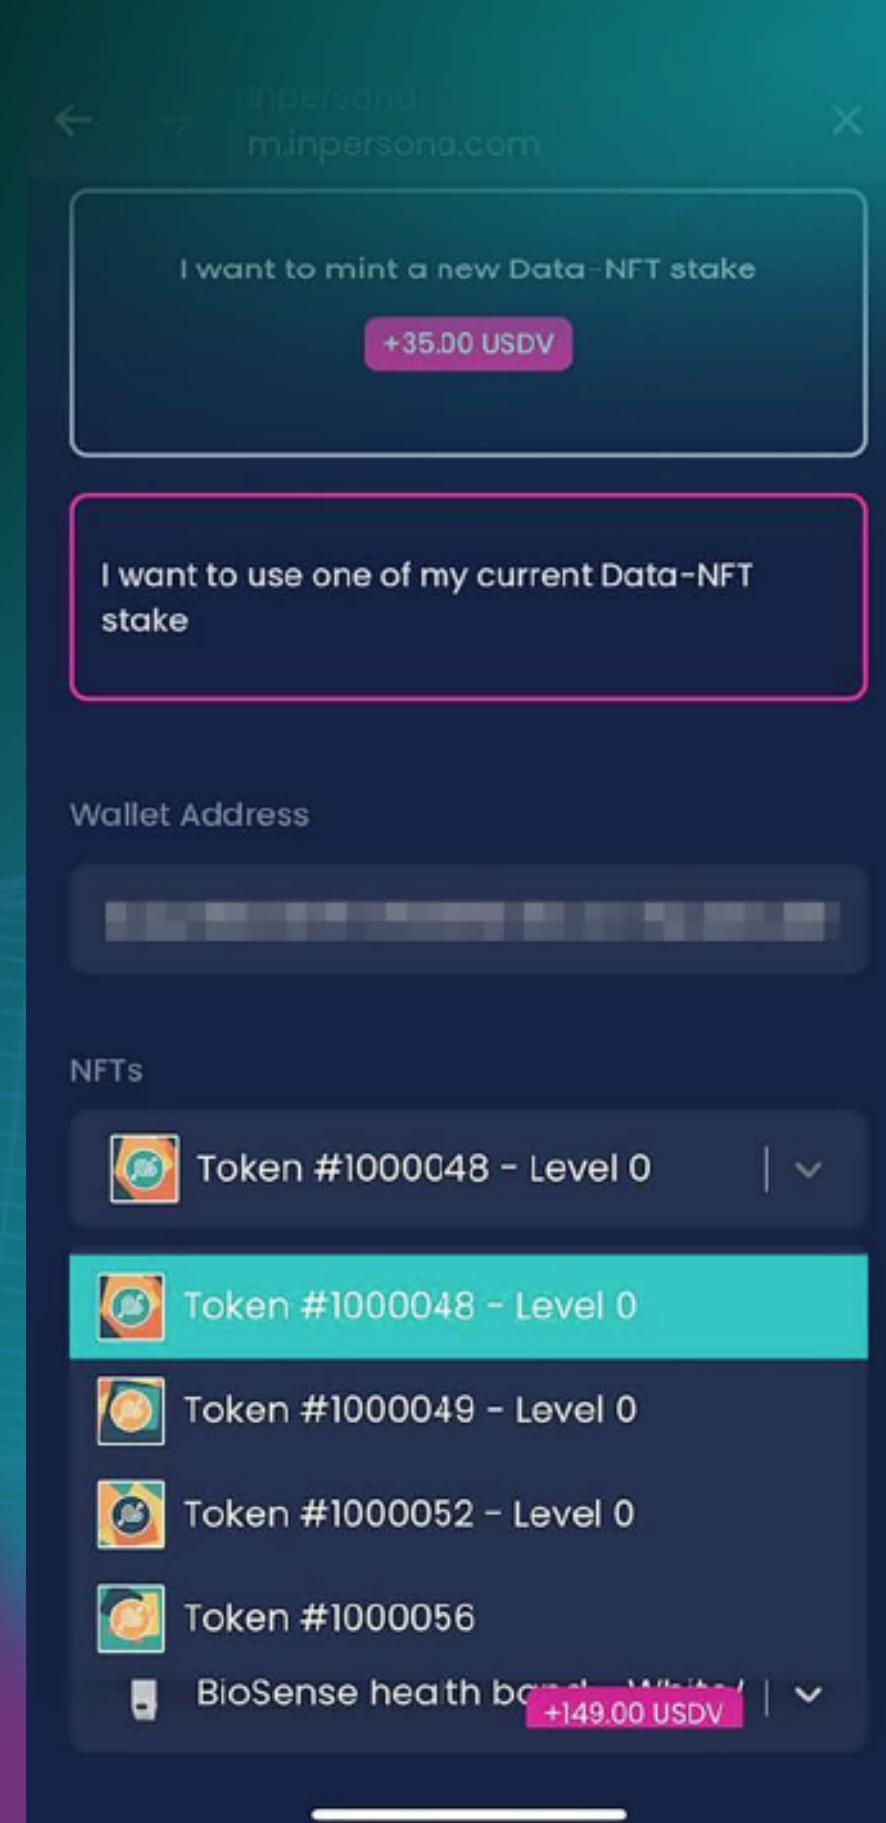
inpersona
m.inpersona.com

I want to mint a new Data-NFT stake

+35.00 USDV

I want to use one of my current Data-NFT stake

Wallet Address

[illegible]

NFTs

Token #1000048 - Level 0

Token #1000048 - Level 0

Token #1000049 - Level 0

Token #1000052 - Level 0

Token #1000056

BioSense heath b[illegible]

+149.00 USDV